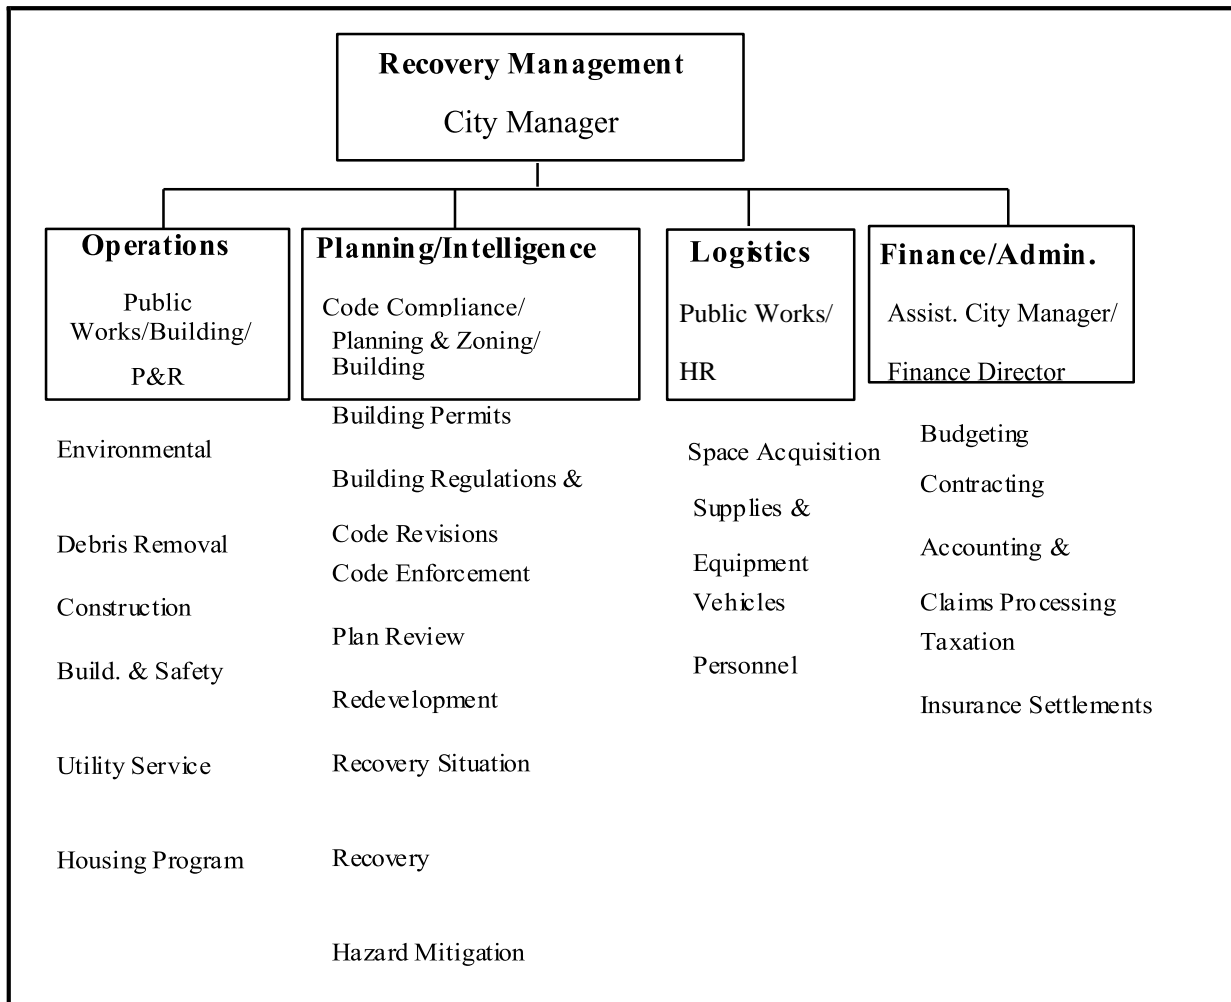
Recovery Management

City Manager

Operations

Public Works/Building/ P&R

Environmental

Debris Removal

Construction

Build. & Safety

Utility Service

Housing Program

Planning/Intelligence

Code Compliance/ Planning & Zoning/ Building

Building Permits

Building Regulations & Code Revisions

Code Enforcement

Plan Review

Redevelopment

Recovery Situation

Recovery

Hazard Mitigation

Logistics

Public Works/ HR

Space Acquisition

Supplies & Equipment

Vehicles

Personnel

Finance/Admin.

Assist. City Manager/ Finance Director

Budgeting

Contracting

Accounting & Claims Processing

Taxation

Insurance Settlements